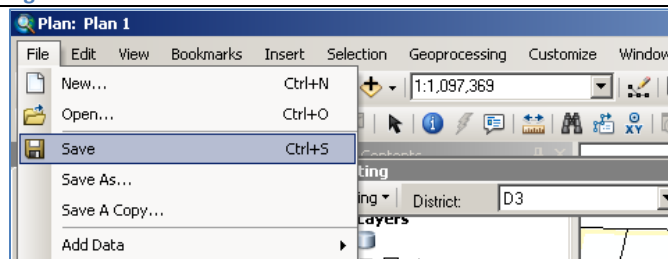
Plan: Plan 1

File Edit View Bookmarks Insert Selection Geoprocessing Customize Window

New... Ctrl+N
Open... Ctrl+O
Save Ctrl+S
Save As...
Save A Copy...
Add Data

1:1,097,369

ting
ing District: D3
Layers